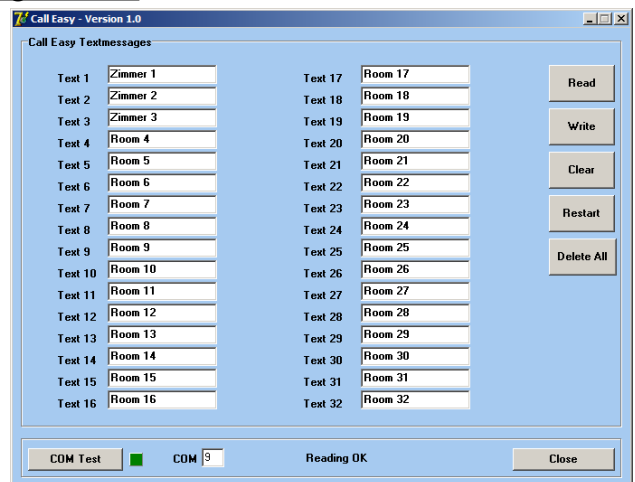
Call Easy - Version 1.0

Call Easy Textmessages

| | | | |
|---|---|---|---|
| Text 1 | Zimmer 1 | Text 17 | Room 17 |
| Text 2 | Zimmer 2 | Text 18 | Room 18 |
| Text 3 | Zimmer 3 | Text 19 | Room 19 |
| Text 4 | Room 4 | Text 20 | Room 20 |
| Text 5 | Room 5 | Text 21 | Room 21 |
| Text 6 | Room 6 | Text 22 | Room 22 |
| Text 7 | Room 7 | Text 23 | Room 23 |
| Text 8 | Room 8 | Text 24 | Room 24 |
| Text 9 | Room 9 | Text 25 | Room 25 |
| Text 10 | Room 10 | Text 26 | Room 26 |
| Text 11 | Room 11 | Text 27 | Room 27 |
| Text 12 | Room 12 | Text 28 | Room 28 |
| Text 13 | Room 13 | Text 29 | Room 29 |
| Text 14 | Room 14 | Text 30 | Room 30 |
| Text 15 | Room 15 | Text 31 | Room 31 |
| Text 16 | Room 16 | Text 32 | Room 32 |

Read
Write
Clear
Restart
Delete All

COM Test COM 9 Reading OK Close